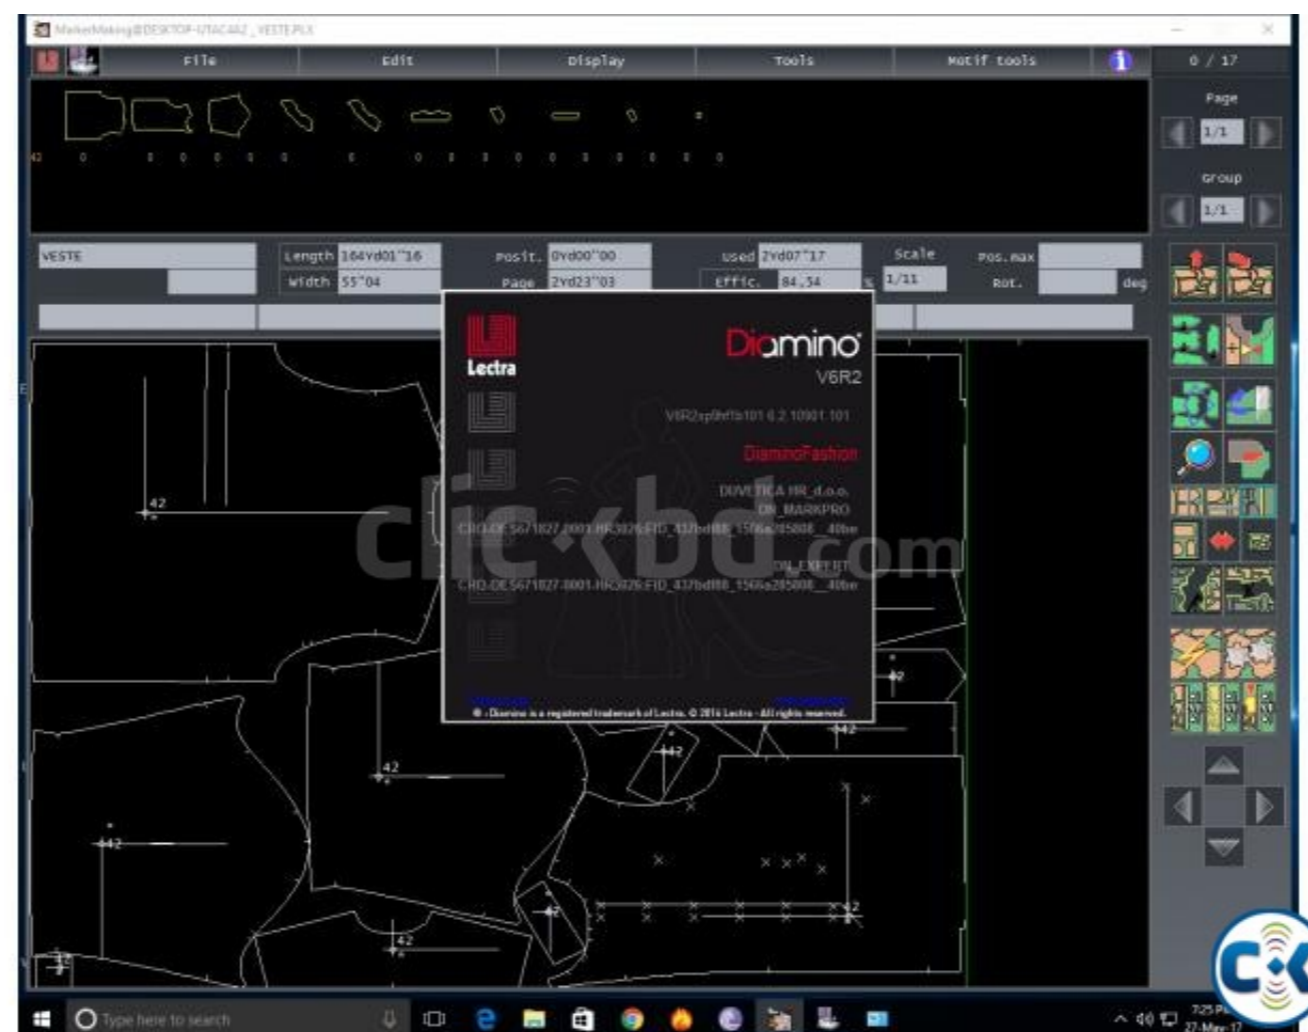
MarkerMaking@DESKTOP-UTAC4A2 _VESTE.PLX

File
Edit
Display
Tools
Motif tools
0 / 17

Page
1/1
Group
1/1

42 0 0 0 0 0 0 0 0 0 0 0 0 0 0 0 0 0 0 0

VESTE
Length 164Yd01"16
Width 55"04
Posit. 0Yd00"00
Page 2Yd23"03
Used 2Yd07"17
Effic. 84,54 %
Scale 1/11
Pos.max
Rot.
deg

Lectra
Diamino
V6R2
V6R2sp9hf1b101 6.2.10001.101
DiaminoFashion
DUVETICA HR d.o.o.
DN_MARKPRO
CRD-DE5671827-0001-HR3026:FID_437bd88_1566a285806__40be
DN_EXPERT
CRD-DE5671827-0001-HR3026:FID_437bd88_1566a285806__40be
® : Diamino is a registered trademark of Lectra. © 2016 Lectra - All rights reserved.

clickbd.com

42
42
42
42
42
42
42
42
42

Type here to search
7:25 PM
27-May-17